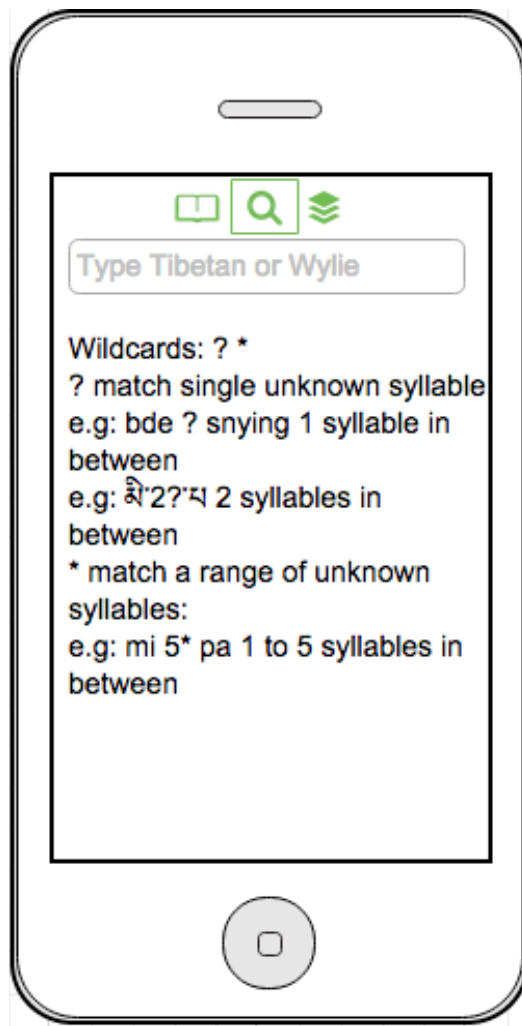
Type Tibetan or Wylie

Wildcards: ? *
? match single unknown syllable
e.g: bde ? snying 1 syllable in between
e.g: མི་2?་པ 2 syllables in between
* match a range of unknown syllables:
e.g: mi 5* pa 1 to 5 syllables in between